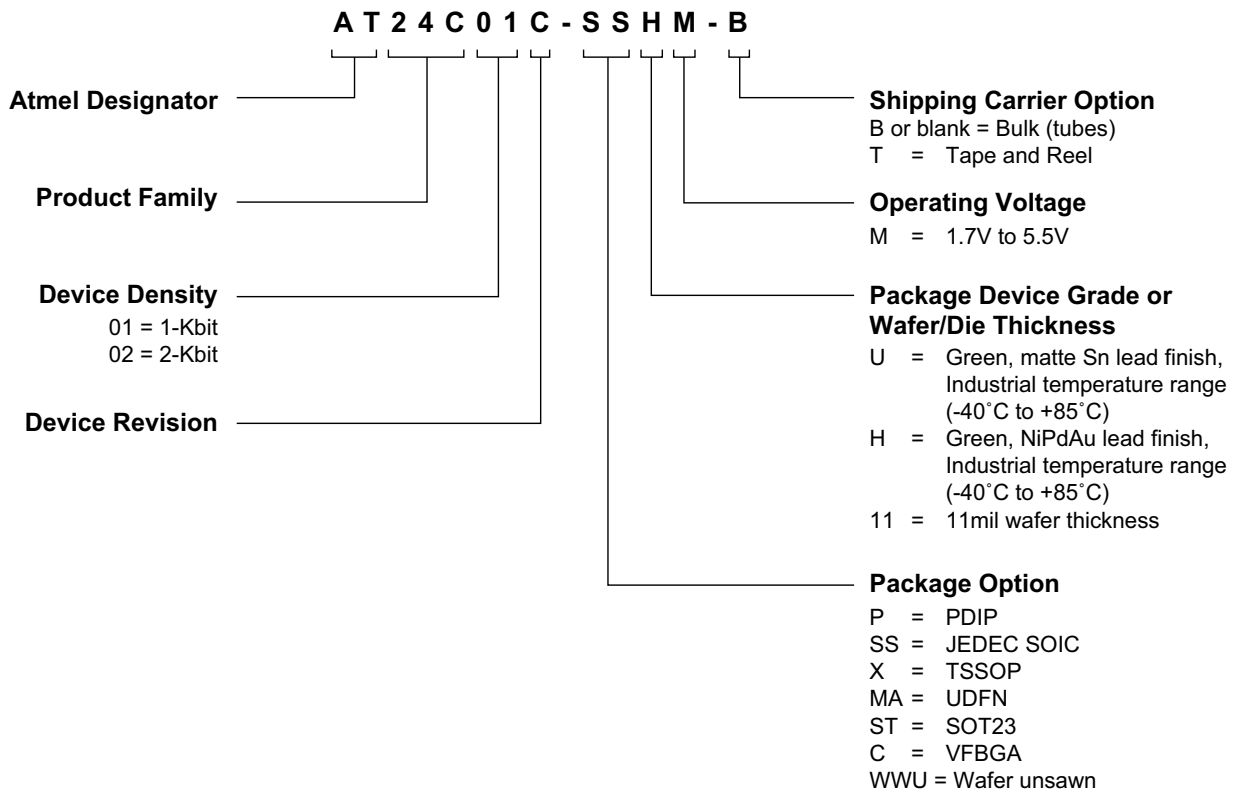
A T 2 4 C 0 1 C - S S H M - B

Atmel Designator

Product Family

Device Density
01 = 1-Kbit
02 = 2-Kbit

Device Revision

Shipping Carrier Option
B or blank = Bulk (tubes)
T = Tape and Reel

Operating Voltage
M = 1.7V to 5.5V

Package Device Grade or Wafer/Die Thickness
U = Green, matte Sn lead finish, Industrial temperature range (-40˚C to +85˚C)
H = Green, NiPdAu lead finish, Industrial temperature range (-40˚C to +85˚C)
11 = 11mil wafer thickness

Package Option
P = PDIP
SS = JEDEC SOIC
X = TSSOP
MA = UDFN
ST = SOT23
C = VFBGA
WWU = Wafer unsawn